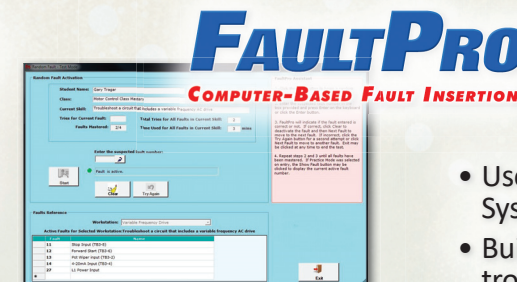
FaultPro

Computer-Based Fault Insertion

Random Fault Activation

Student Name: Gary Trager

Class: Motor Control Class Mercury

Current Skill: Troubleshoot a circuit that includes a variable frequency AC drive

Tries for Current Fault: 1

Total Tries for All Faults on Current Skill: 2

Faults Mastered: 2/4

Time Used for All Faults on Current Skill: 3 mins

Enter the suspected fault number:

Fault is active.

Start

Clear

Try Again

4. Repeat steps 2 and 3 until all faults have been mastered. If Practice Mode was selected on entry, the Show Fault button may be clicked to display the current active fault number.

Faults Reference

Workstation: Variable Frequency Drive

Active Faults for Selected Workstation:Troubleshoot a circuit that include a variable frequency AC drive

| # | Fault |
|---|---|
| 11 | Stop Input (TB3-4) |
| 12 | Forward Start (TB3-6) |
| 13 | Pot Wiper Input (TB3-2) |
| 14 | 4-20mA Input (TB3-3) |
| 27 | L1 Power Input |

Exit

• Use
Sys

• Bu
tro